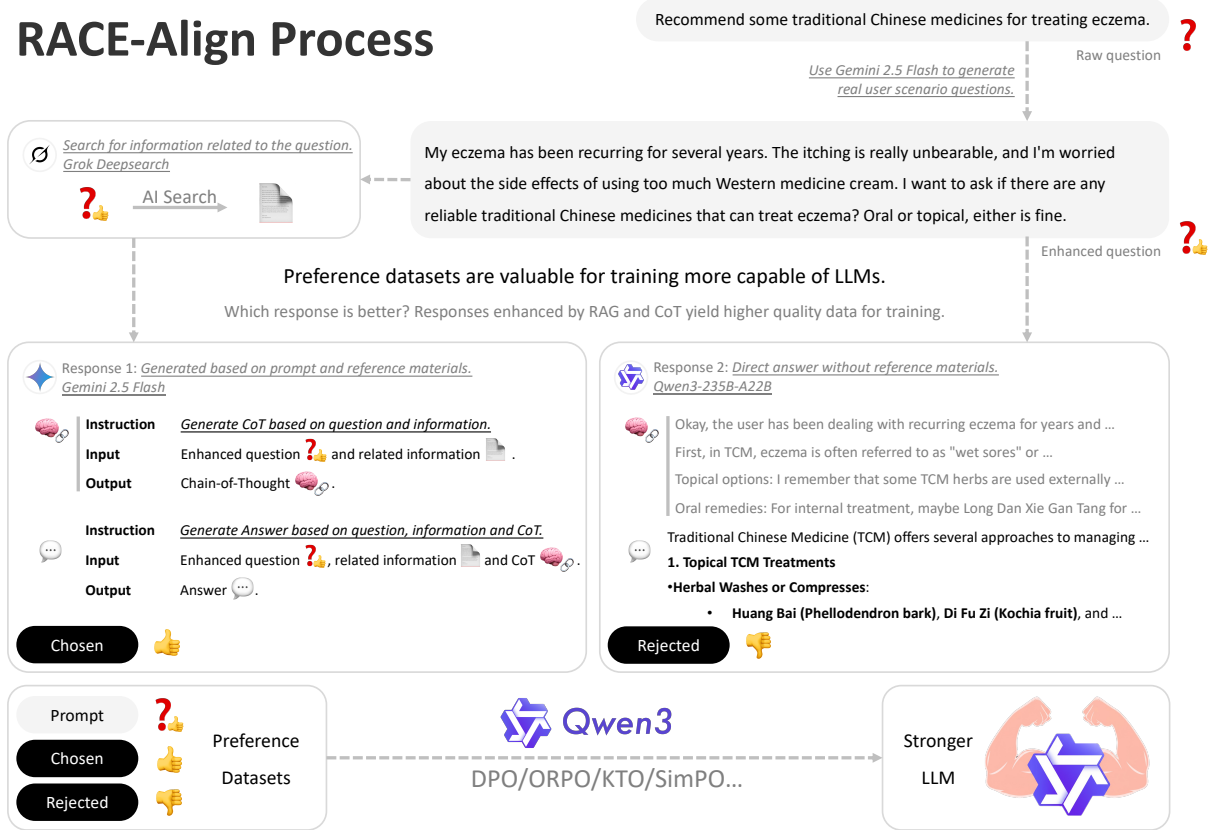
RACE-Align Process

Recommend some traditional Chinese medicines for treating eczema.

Raw question

Use Gemini 2.5 Flash to generate real user scenario questions.

Search for information related to the question.
Grok Deepsearch

AI Search

My eczema has been recurring for several years. The itching is really unbearable, and I'm worried about the side effects of using too much Western medicine cream. I want to ask if there are any reliable traditional Chinese medicines that can treat eczema? Oral or topical, either is fine.

Enhanced question

Preference datasets are valuable for training more capable of LLMs.

Which response is better? Responses enhanced by RAG and CoT yield higher quality data for training.

Response 1: Generated based on prompt and reference materials.
Gemini 2.5 Flash

| | |
|---|---|
| Instruction | Generate CoT based on question and information. |
| Input | Enhanced question and related information . |
| Output | Chain-of-Thought . |

| | |
|---|---|
| Instruction | Generate Answer based on question, information and CoT. |
| Input | Enhanced question , related information and CoT . |
| Output | Answer . |

Chosen

Response 2: Direct answer without reference materials.
Qwen3-235B-A22B

Okay, the user has been dealing with recurring eczema for years and …
First, in TCM, eczema is often referred to as "wet sores" or …
Topical options: I remember that some TCM herbs are used externally …
Oral remedies: For internal treatment, maybe Long Dan Xie Gan Tang for …

Traditional Chinese Medicine (TCM) offers several approaches to managing …
1. Topical TCM Treatments
•Herbal Washes or Compresses:
• Huang Bai (Phellodendron bark), Di Fu Zi (Kochia fruit), and …

Rejected

Prompt
Chosen
Rejected

Preference Datasets

Qwen3

DPO/ORPO/KTO/SimPO…

Stronger LLM